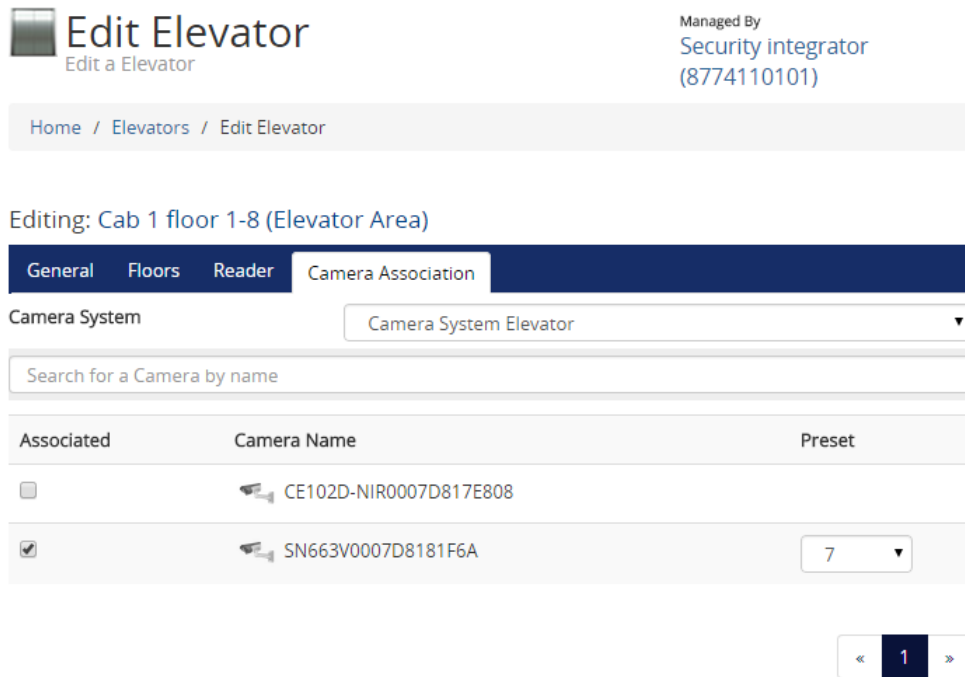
Edit Elevator
Edit a Elevator

Managed By
Security integrator
(8774110101)

Home / Elevators / Edit Elevator

Editing: Cab 1 floor 1-8 (Elevator Area)

General Floors Reader Camera Association

Camera System
Camera System Elevator

Search for a Camera by name

| Associated | Camera Name | Preset |
|---|---|---|
| ☐ | CE102D-NIR0007D817E808 | |
| ☑ | SN663V0007D8181F6A | 7 |

« 1 »